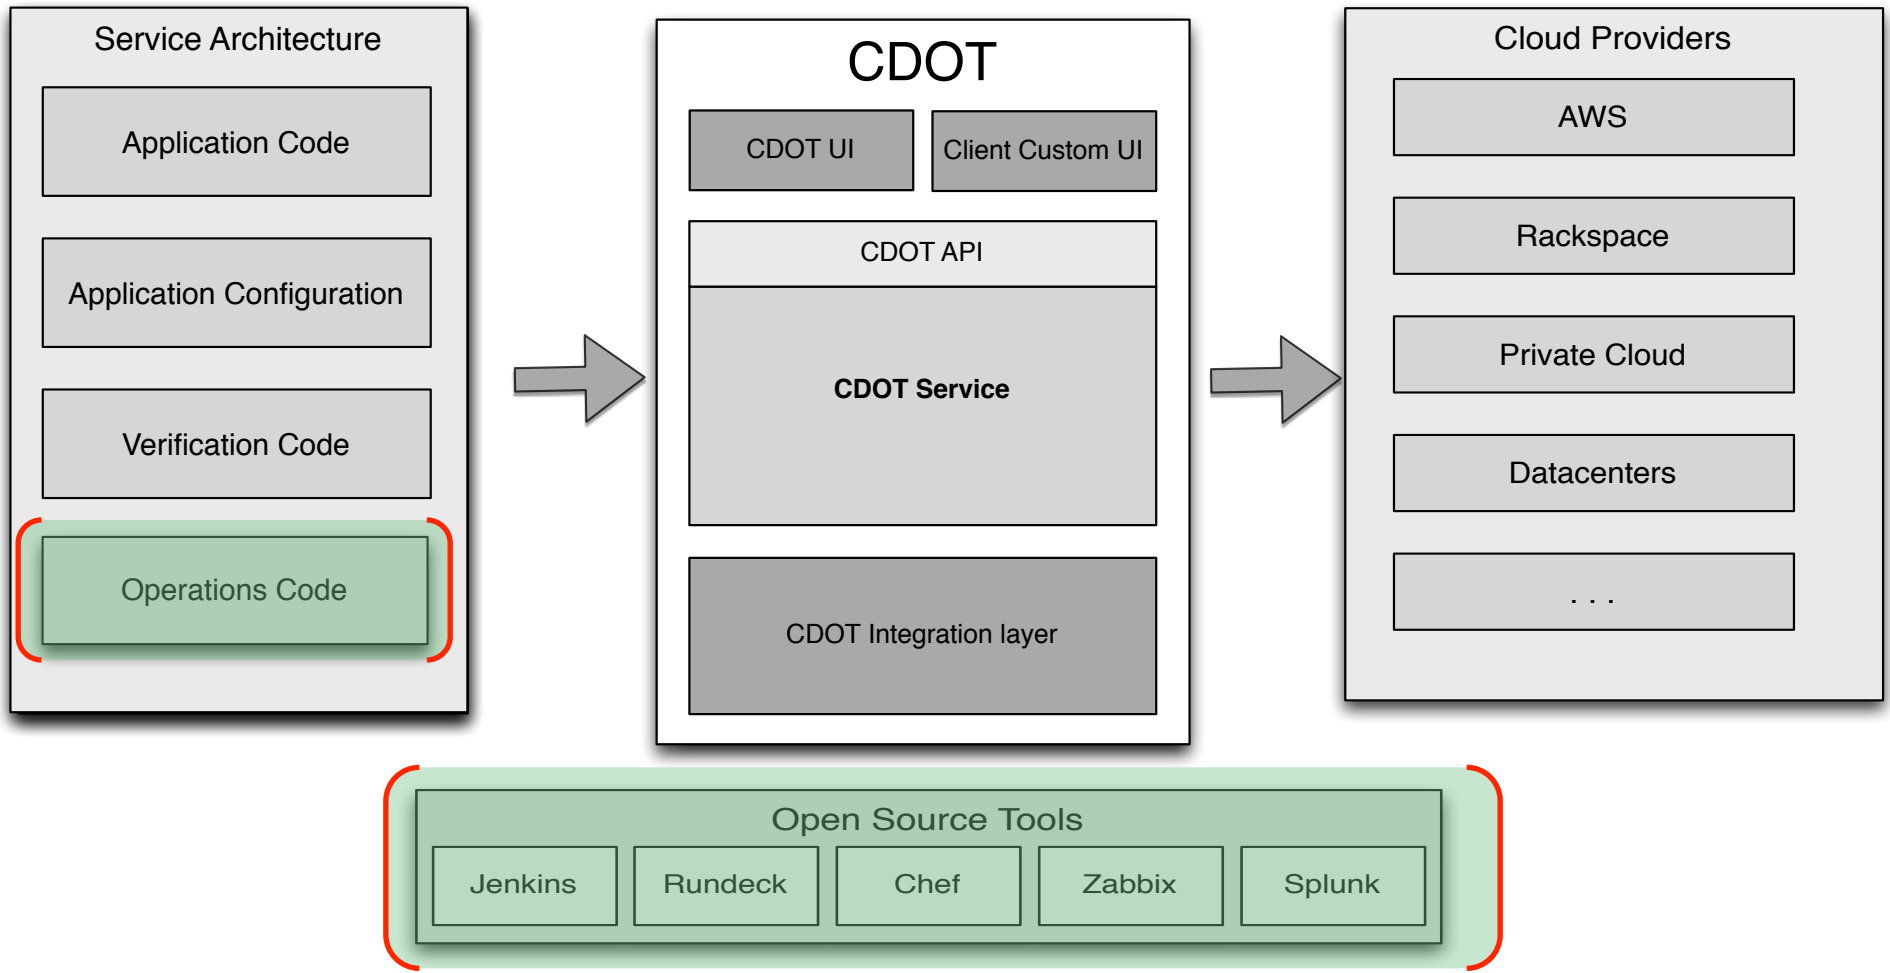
Service Architecture

Application Code

Application Configuration

Verification Code

Operations Code

CDOT

CDOT UI

Client Custom UI

CDOT API

CDOT Service

CDOT Integration layer

Cloud Providers

AWS

Rackspace

Private Cloud

Datacenters

. . .

Open Source Tools

Jenkins

Rundeck

Chef

Zabbix

Splunk